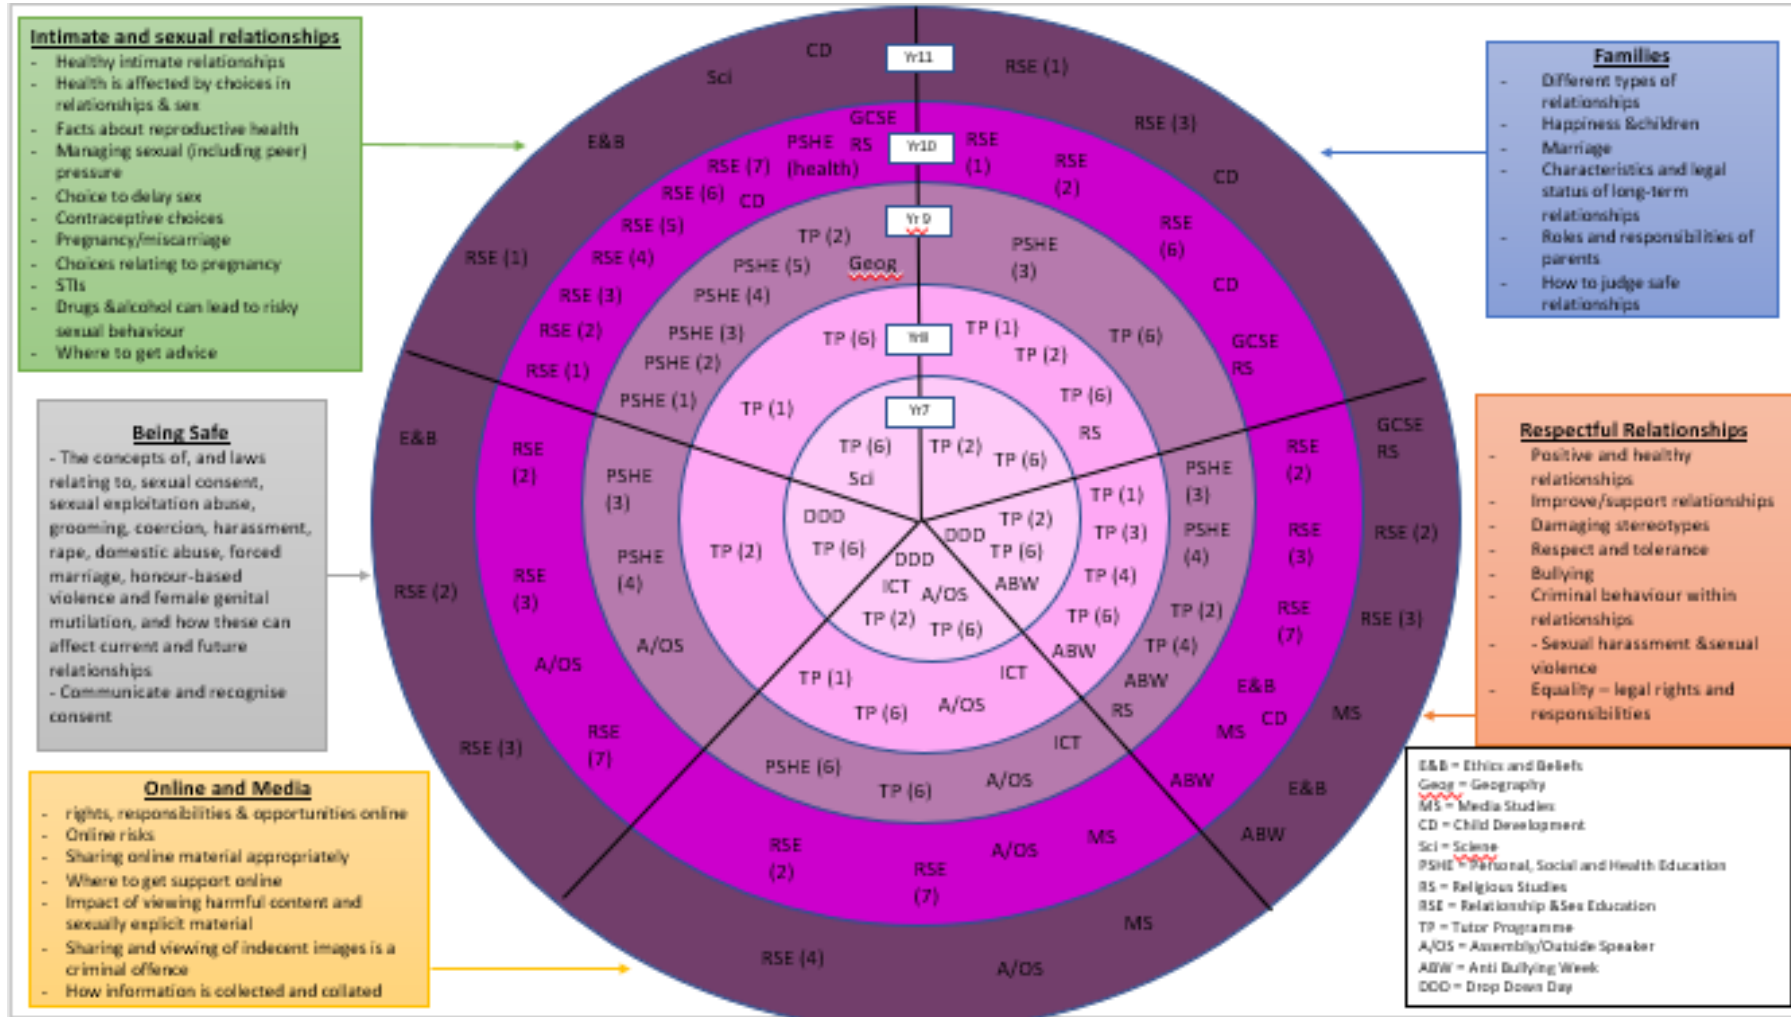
Intimate and sexual relationships
- Healthy intimate relationships
- Health is affected by choices in relationships & sex
- Facts about reproductive health
- Managing sexual (including peer) pressure
- Choice to delay sex
- Contraceptive choices
- Pregnancy/miscarriage
- Choices relating to pregnancy
- STIs
- Drugs &alcohol can lead to risky sexual behaviour
- Where to get advice

Being Safe
- The concepts of, and laws relating to, sexual consent, sexual exploitation abuse, grooming, coercion, harassment, rape, domestic abuse, forced marriage, honour-based violence and female genital mutilation, and how these can affect current and future relationships
- Communicate and recognise consent

Online and Media
- rights, responsibilities & opportunities online
- Online risks
- Sharing online material appropriately
- Where to get support online
- Impact of viewing harmful content and sexually explicit material
- Sharing and viewing of indecent images is a criminal offence
- How information is collected and collated

Families
- Different types of relationships
- Happiness &children
- Marriage
- Characteristics and legal status of long-term relationships
- Roles and responsibilities of parents
- How to judge safe relationships

Respectful Relationships
- Positive and healthy relationships
- Improve/support relationships
- Damaging stereotypes
- Respect and tolerance
- Bullying
- Criminal behaviour within relationships
- Sexual harassment &sexual violence
- Equality – legal rights and responsibilities

Yr11 Yr10 Yr 9 Yr8 Yr7

CD Sci RSE (1) E&B GCSE RS PSHE (health) RSE (1) RSE (3) RSE (7) RSE (2) CD RSE (6) CD RSE (5) RSE (6) RSE (1) RSE (4) TP (2) PSHE (3) PSHE (5) Geog RSE (3) PSHE (4) CD RSE (2) PSHE (3) TP (6) TP (1) TP (6) GCSE RS PSHE (2) TP (2) RSE (1) PSHE (1) TP (1) TP (6) E&B TP (6) TP (2) RS GCSE RS RSE (2) Sci TP (6) PSHE (3) RSE (2) PSHE (3) DDD TP (1) DDD TP (2) TP (3) PSHE (4) RSE (3) RSE (2) TP (6) TP (6) TP (2) DDD RSE (2) PSHE (4) ICT A/OS ABW TP (4) RSE (3) TP (2) TP (6) TP (2) RSE (7) RSE (3) A/OS A/OS TP (6) ABW TP (4) TP (1) ICT ABW E&B A/OS RS TP (6) MS CD MS RSE (3) RSE (7) ICT PSHE (6) A/OS ABW TP (6) E&B RSE (2) A/OS MS ABW RSE (7) MS RSE (4) A/OS

E&B = Ethics and Beliefs
Geog = Geography
MS = Media Studies
CD = Child Development
Sci = Sciene
PSHE = Personal, Social and Health Education
RS = Religious Studies
RSE = Relationship &Sex Education
TP = Tutor Programme
A/OS = Assembly/Outside Speaker
ABW = Anti Bullying Week
DDD = Drop Down Day